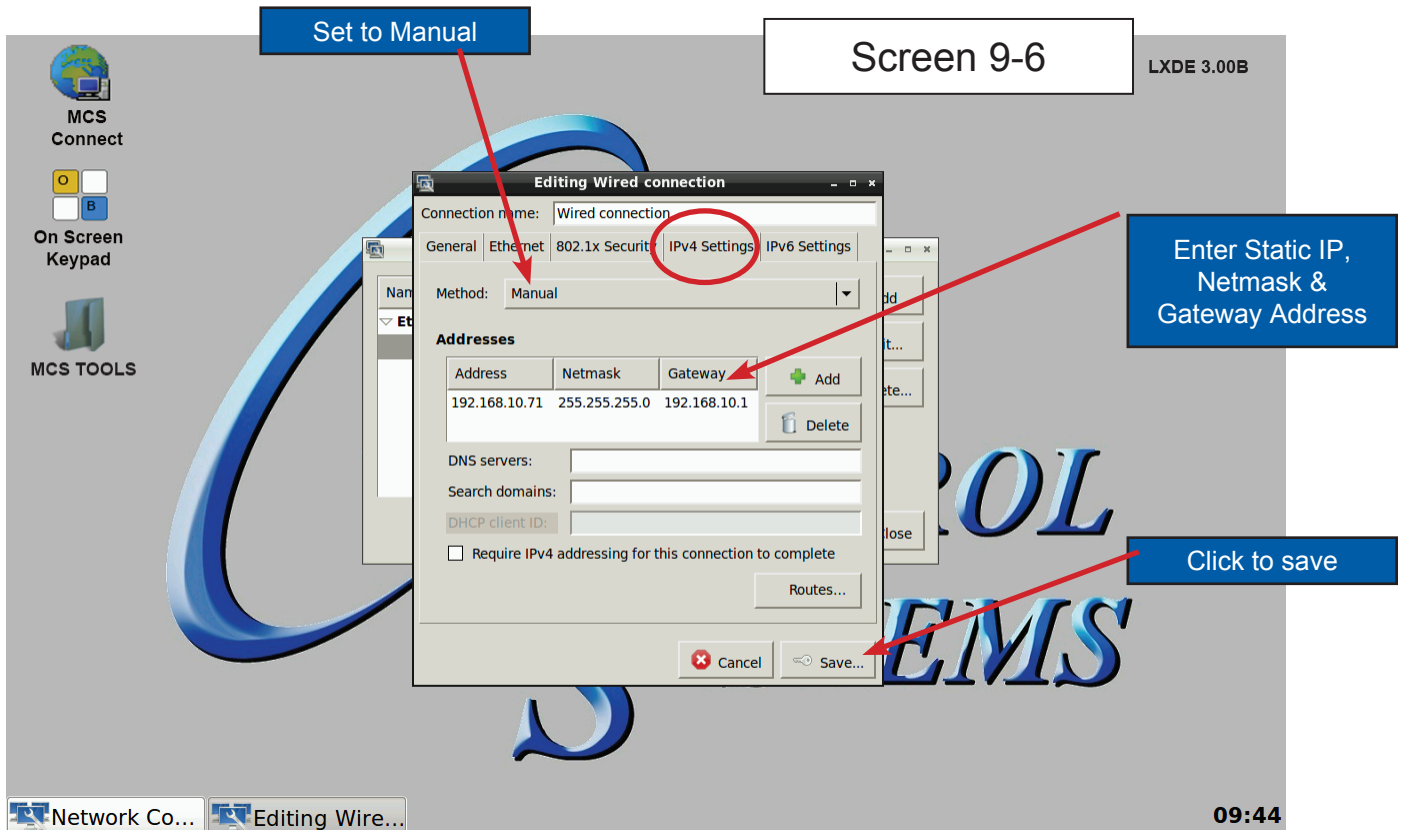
Set to Manual

Screen 9-6

LXDE 3.00B

MCS Connect

O B

On Screen Keypad

MCS TOOLS

Editing Wired connection

Connection name: Wired connection

General | Ethernet | 802.1x Security | IPv4 Settings | IPv6 Settings

Method: Manual

Addresses

| Address | Netmask | Gateway |
|---|---|---|
| 192.168.10.71 | 255.255.255.0 | 192.168.10.1 |

Add

Delete

DNS servers:

Search domains:

DHCP client ID:

Require IPv4 addressing for this connection to complete

Routes...

Cancel

Save...

Nam

Et

dd

t...

ete...

lose

Enter Static IP, Netmask & Gateway Address

Click to save

ROL

EMS

Network Co...

Editing Wire...

09:44